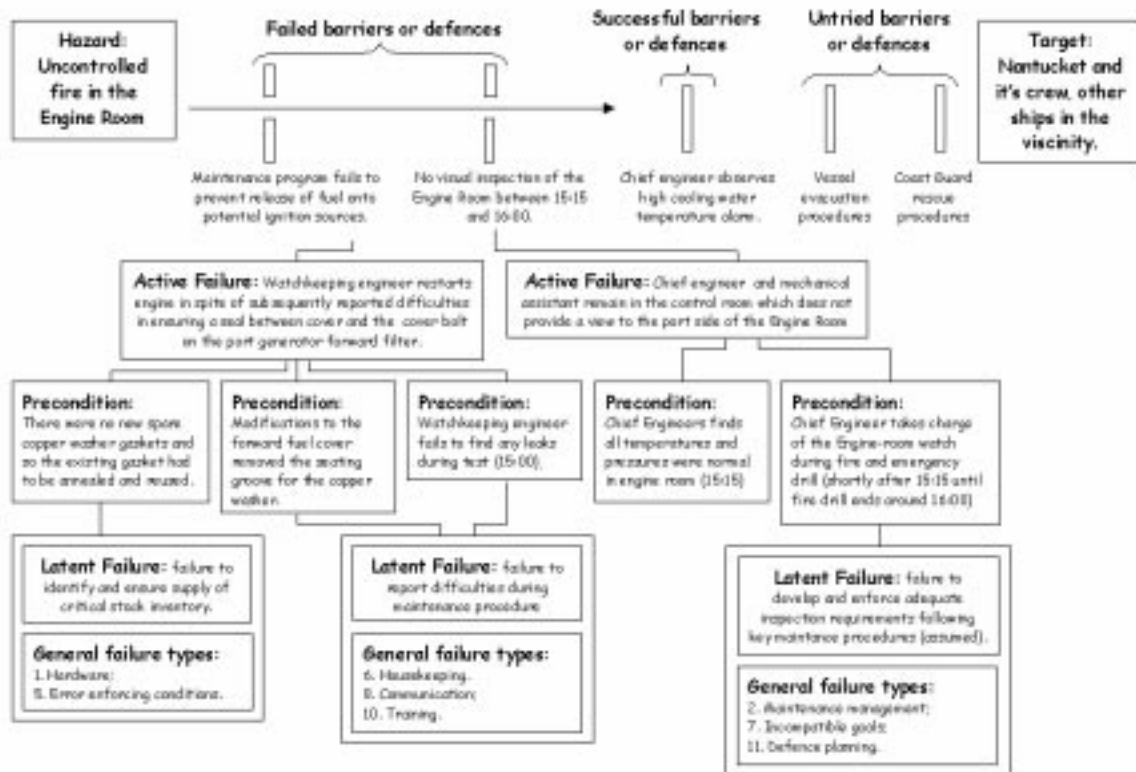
Hazard: Uncontrolled fire in the Engine Room

Failed barriers or defences

Successful barriers or defences

Untried barriers or defences

Target: Nantucket and it's crew, other ships in the viscinity.

Maintenance program fails to prevent release of fuel onto potential ignition sources.

No visual inspection of the Engine Room between 15:15 and 16:00.

Chief engineer observes high cooling water temperature alarm.

Vessel evacuation procedures

Coast Guard rescue procedures

Active Failure: Watchkeeping engineer restarts engine in spite of subsequently reported difficulties in ensuring a seal between cover and the cover bolt on the port generator forward filter.

Active Failure: Chief engineer and mechanical assistant remain in the control room which does not provide a view to the port side of the Engine Room

Precondition: There were no new spare copper washer gaskets and so the existing gasket had to be annealed and reused.

Precondition: Modifications to the forward fuel cover removed the seating groove for the copper washer.

Precondition: Watchkeeping engineer fails to find any leaks during test (15:00).

Precondition: Chief Engineers finds all temperatures and pressures were normal in engine room (15:15)

Precondition: Chief Engineer takes charge of the Engine-room watch during fire and emergency drill (shortly after 15:15 until fire drill ends around 16:00)

Latent Failure: failure to identify and ensure supply of critical stock inventory.

General failure types:
1. Hardware;
5. Error enforcing conditions.

Latent Failure: failure to report difficulties during maintenance procedure

General failure types:
6. Housekeeping.
8. Communication;
10. Training.

Latent Failure: failure to develop and enforce adequate inspection requirements following key maintance procedures (assumed).

General failure types:
2. Maintenance management;
7. Incompatible goals;
11. Defence planning.